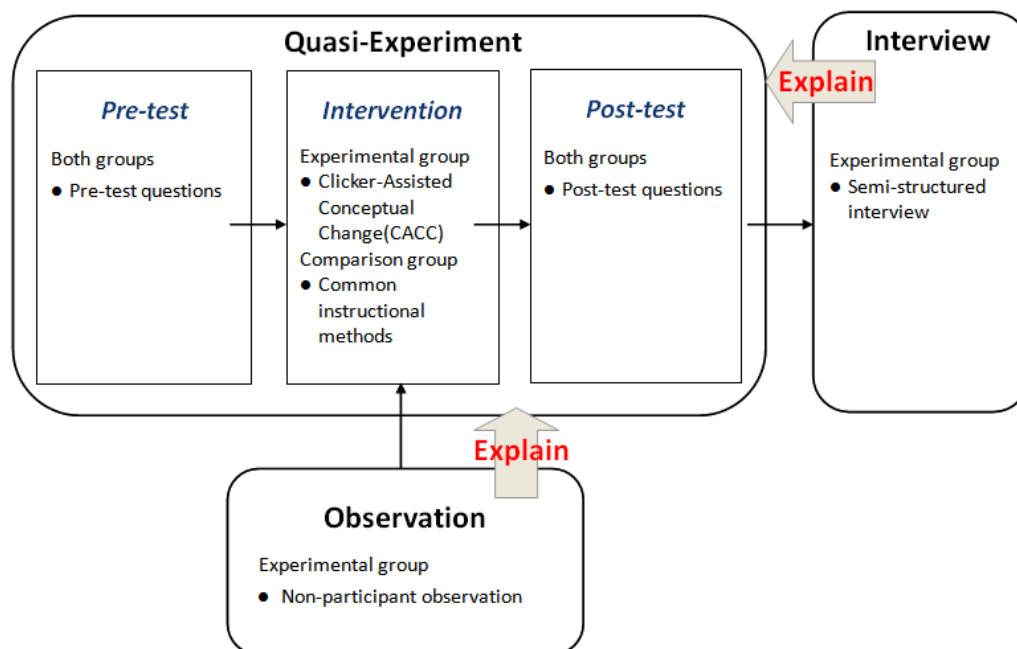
Quasi-Experiment

Pre-test
Both groups
● Pre-test questions

Intervention
Experimental group
● Clicker-Assisted Conceptual Change(CACC)
Comparison group
● Common instructional methods

Post-test
Both groups
● Post-test questions

Explain

Interview
Experimental group
● Semi-structured interview

Explain

Observation
Experimental group
● Non-participant observation